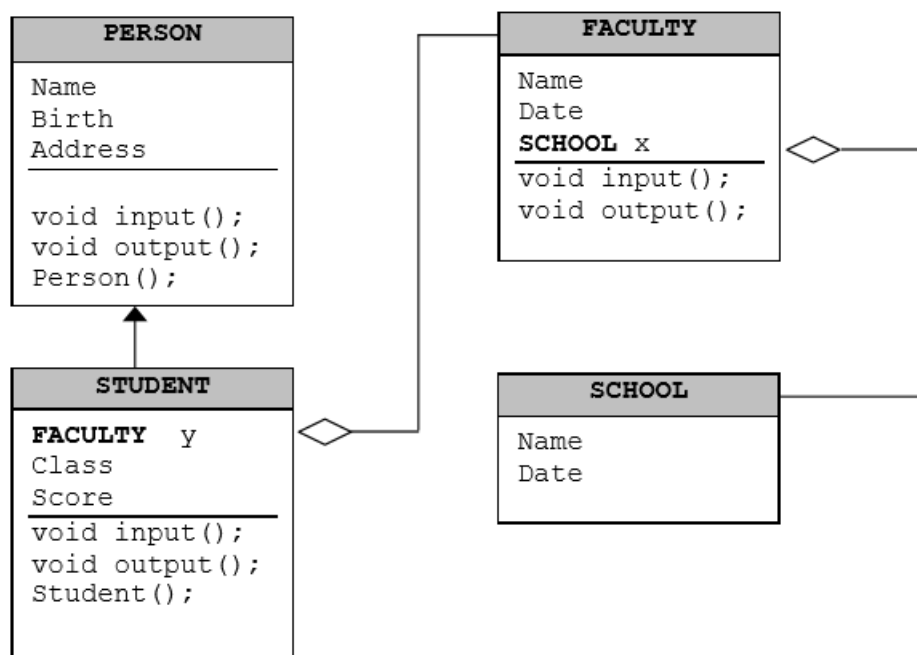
PERSON

Name
Birth
Address

void input();
void output();
Person();

STUDENT

FACULTY y
Class
Score

void input();
void output();
Student();

FACULTY

Name
Date
SCHOOL x

void input();
void output();

SCHOOL

Name
Date